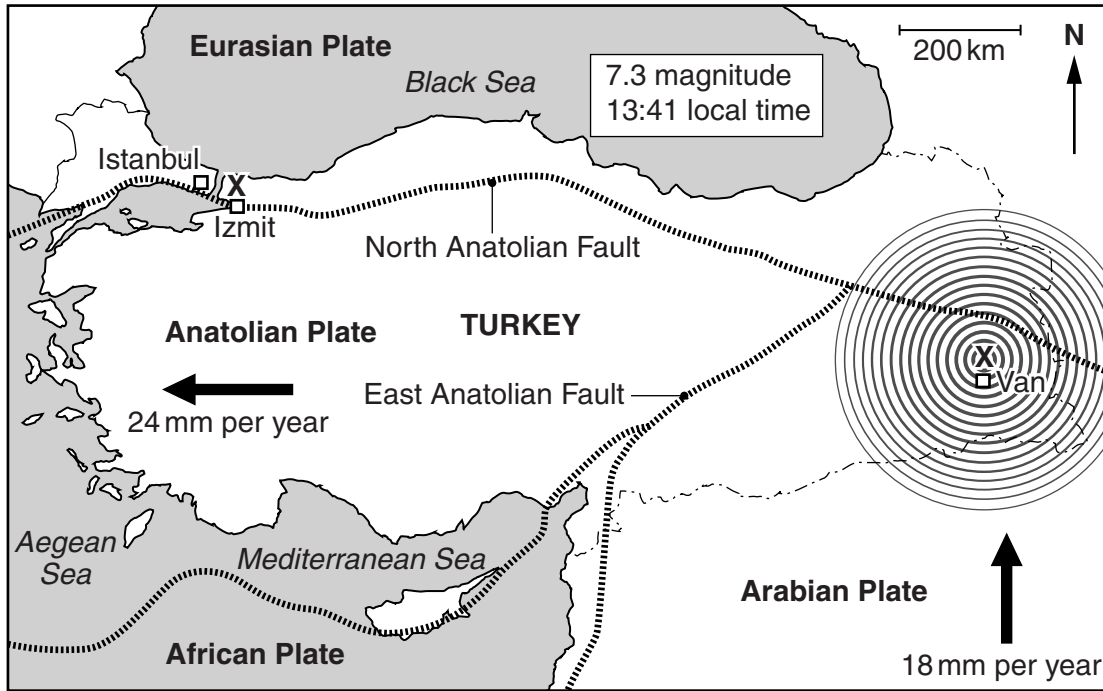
Eurasian Plate

Black Sea

7.3 magnitude
13:41 local time

200 km

N

Istanbul

X

Izmit

North Anatolian Fault

Anatolian Plate

TURKEY

X

Van

East Anatolian Fault

24 mm per year

Aegean Sea

Mediterranean Sea

Arabian Plate

African Plate

18 mm per year